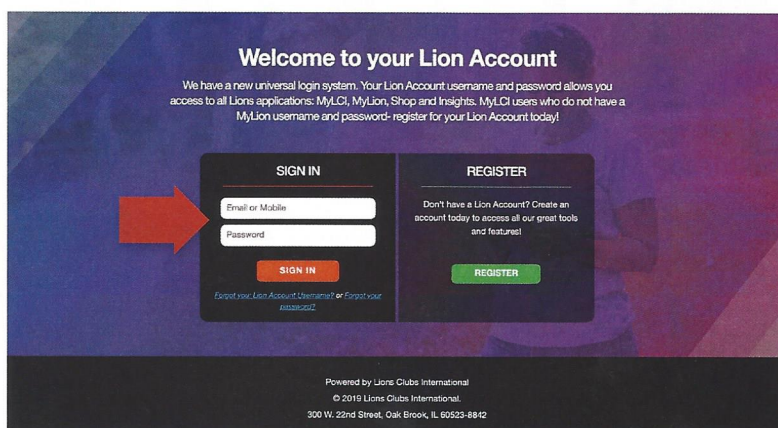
Welcome to your Lion Account

We have a new universal login system. Your Lion Account username and password allows you access to all Lions applications: MyLCI, MyLion, Shop and Insights. MyLCI users who do not have a MyLion username and password- register for your Lion Account today!

SIGN IN

Email or Mobile

Password

SIGN IN

Forgot your Lion Account Username? or Forgot your password?

REGISTER

Don't have a Lion Account? Create an account today to access all our great tools and features!

REGISTER

Powered by Lions Clubs International

© 2019 Lions Clubs International.

300 W. 22nd Street, Oak Brook, IL 60523-8842